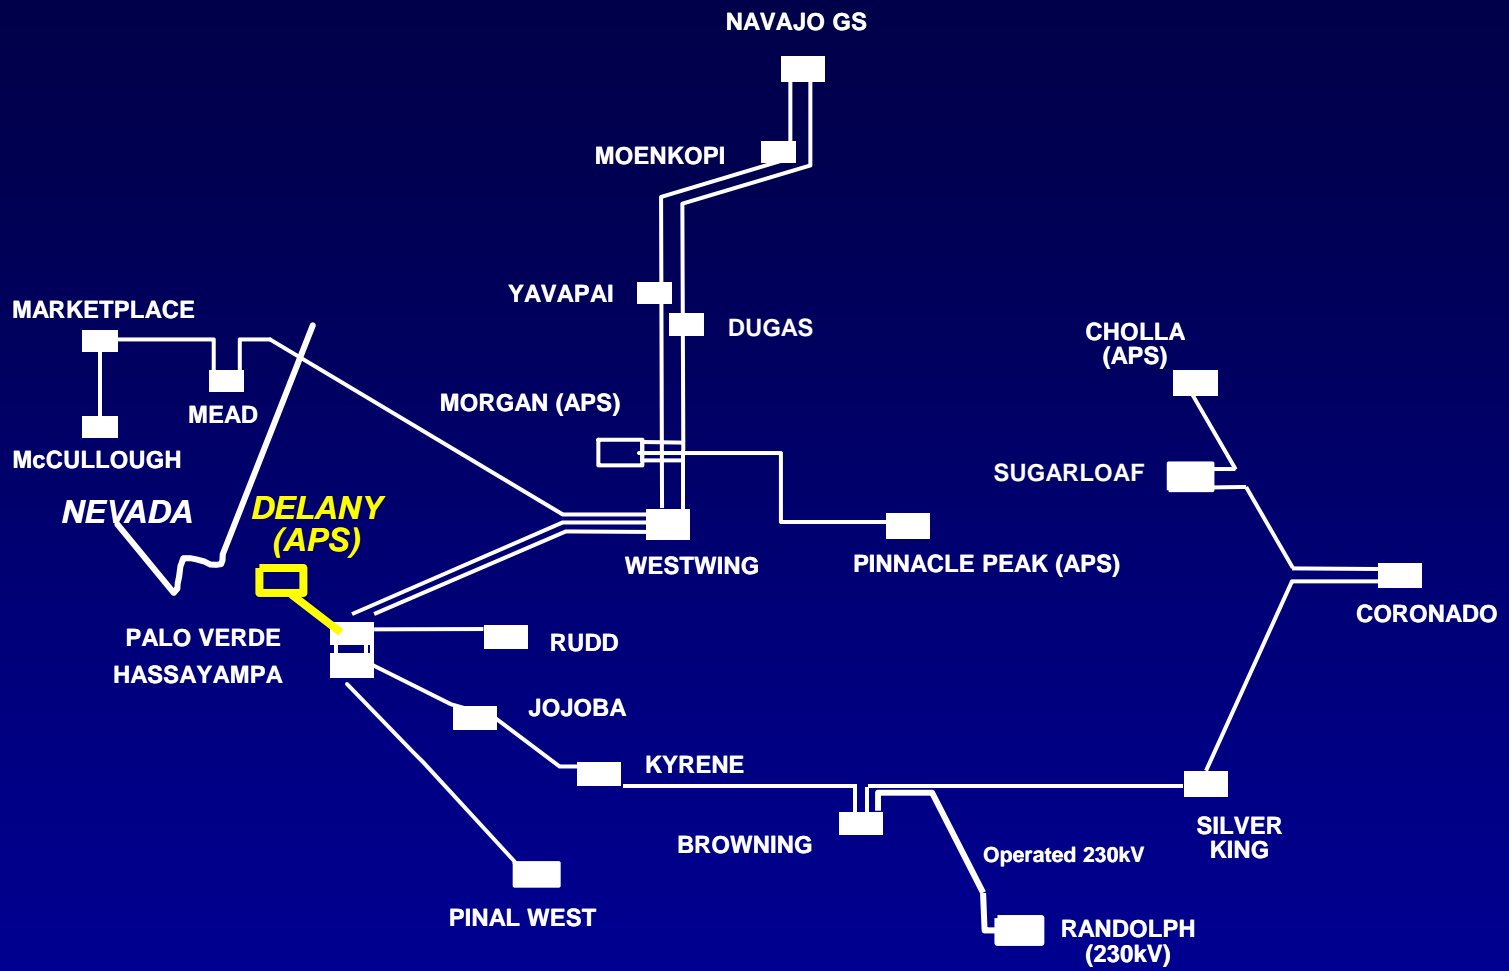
NAVAJO GS

MOENKOPI

YAVAPAI

DUGAS

MARKETPLACE

MEAD

McCULLOUGH

MORGAN (APS)

CHOLLA (APS)

SUGARLOAF

NEVADA

DELANY (APS)

WESTWING

PINNACLE PEAK (APS)

CORONADO

PALO VERDE

HASSAYAMPA

RUDD

JOJOBA

KYRENE

BROWNING

Operated 230kV

SILVER KING

PINAL WEST

RANDOLPH (230kV)